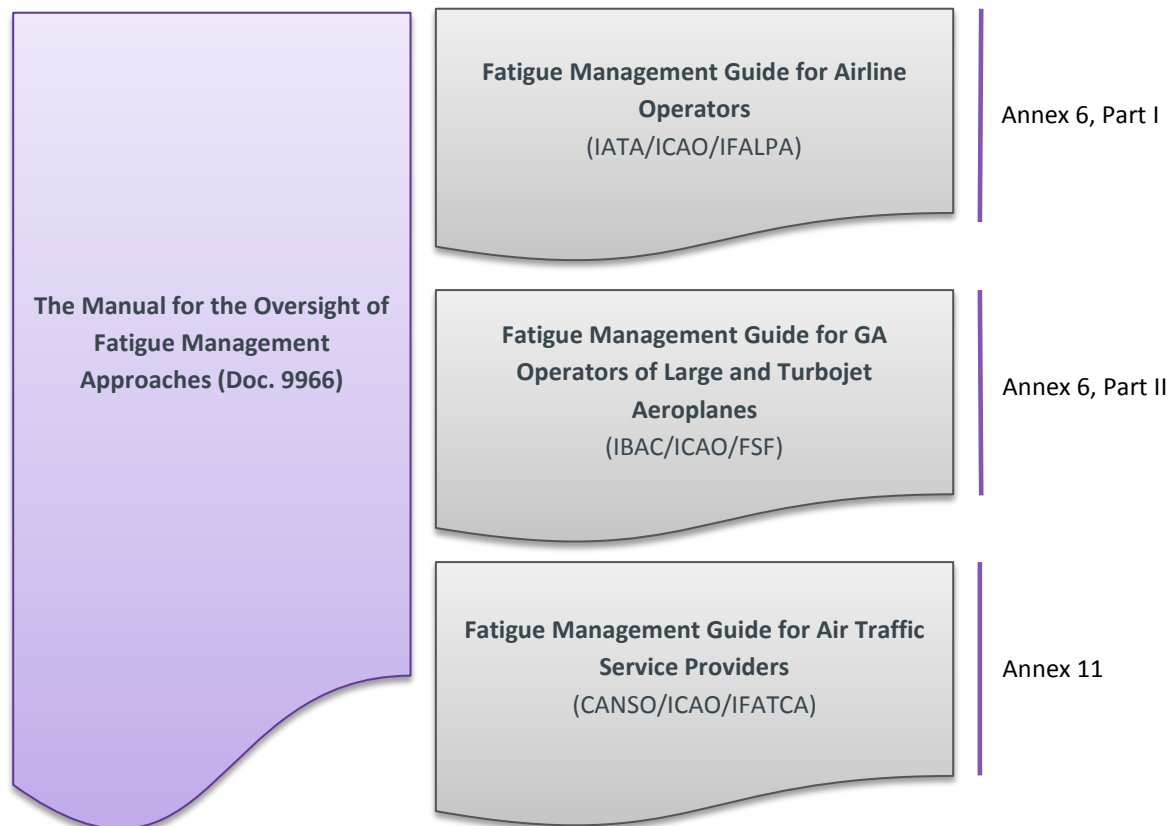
The Manual for the Oversight of Fatigue Management Approaches (Doc. 9966)

Fatigue Management Guide for Airline Operators
(IATA/ICAO/IFALPA)

Annex 6, Part I

Fatigue Management Guide for GA Operators of Large and Turbojet Aeroplanes
(IBAC/ICAO/FSF)

Annex 6, Part II

Fatigue Management Guide for Air Traffic Service Providers
(CANSO/ICAO/IFATCA)

Annex 11